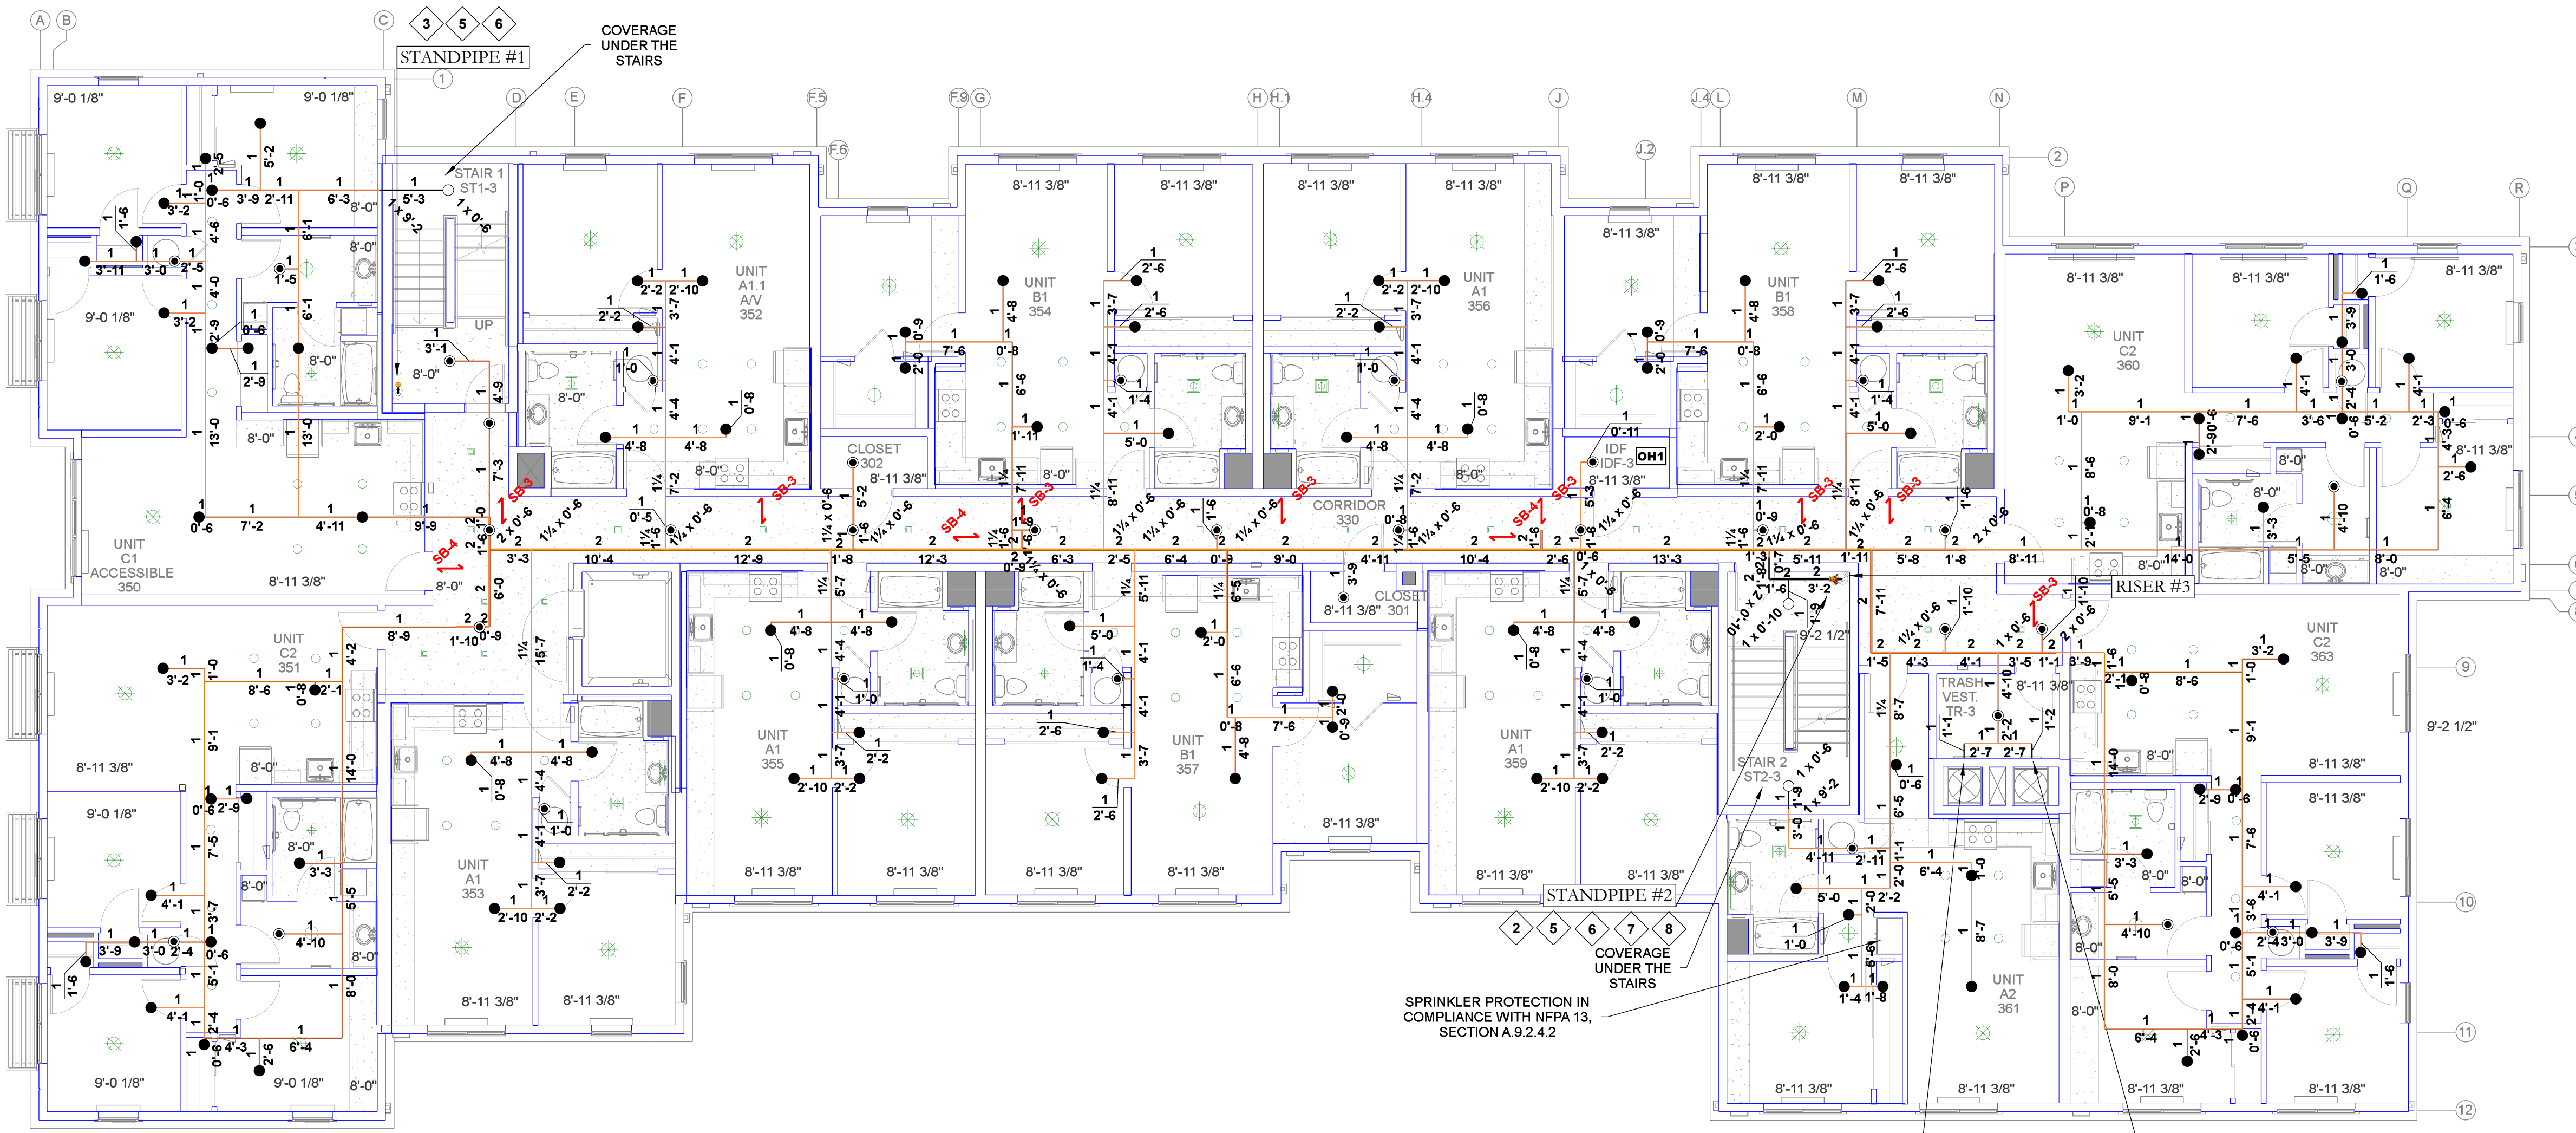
STANDPIPE #1

COVERAGE UNDER THE STAIRS

STAIR 1 ST1-3

UNIT A1.1 A/V 352

UNIT B1 354

UNIT A1 356

UNIT B1 358

UNIT C2 360

CLOSET 302

IDF IDF-3

OH1

CORRIDOR 330

UNIT C1 ACCESSIBLE 350

UNIT C2 351

UNIT A1 353

UNIT A1 355

UNIT B1 357

CLOSET 301

UNIT A1 359

STAIR 2 ST2-3

TRASH VEST. TR-3

RISER #3

UNIT C2 363

UNIT A2 361

STANDPIPE #2

COVERAGE UNDER THE STAIRS

SPRINKLER PROTECTION IN COMPLIANCE WITH NFPA 13, SECTION A.9.2.4.2

SB-3

SB-4

UP